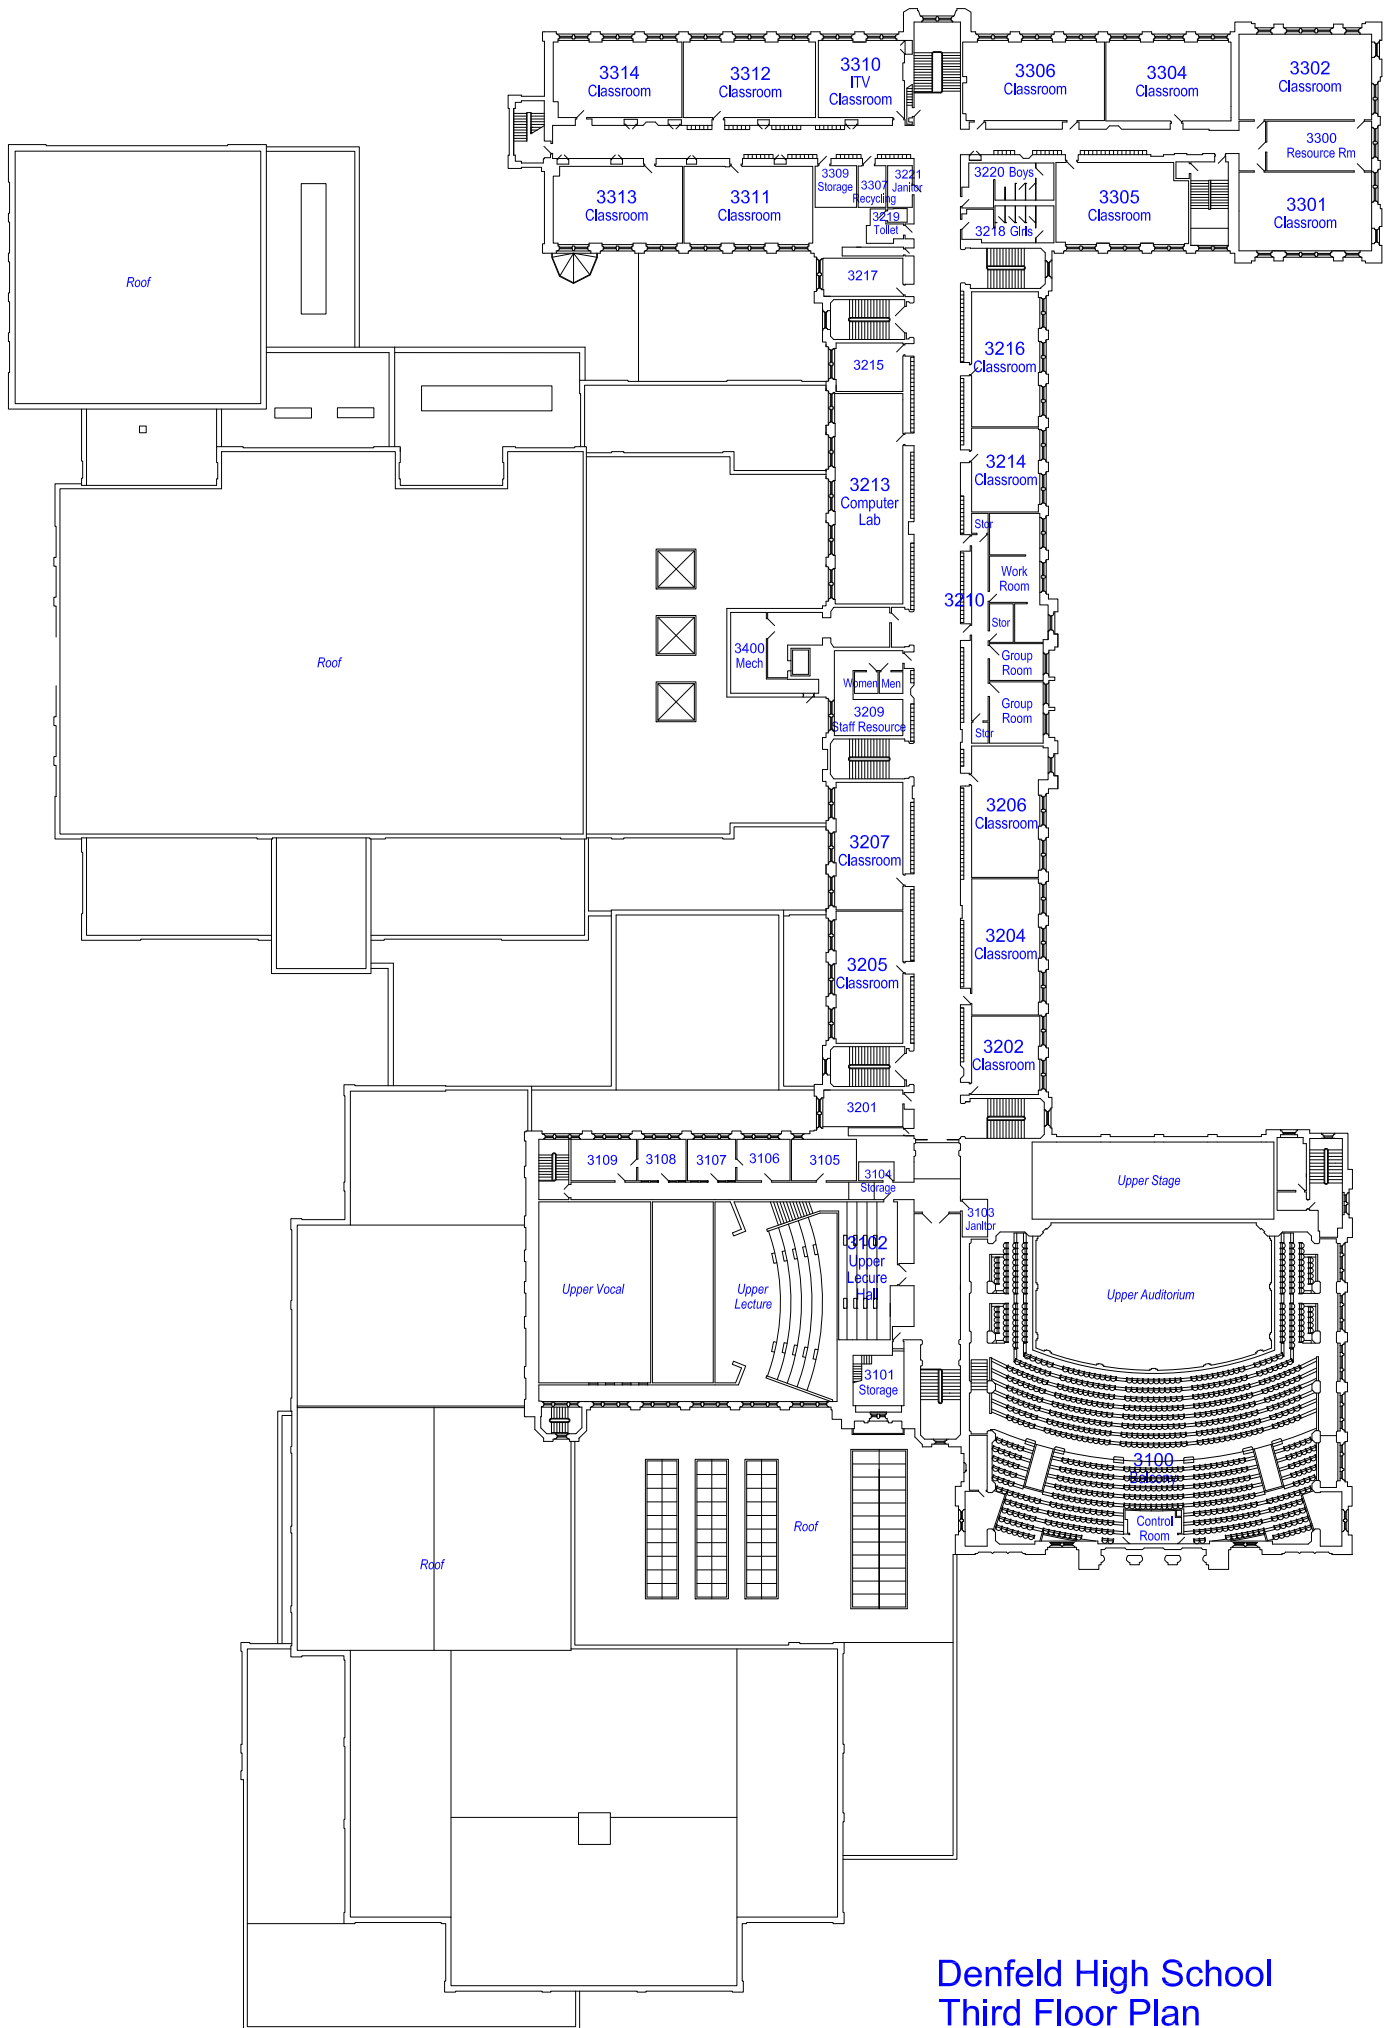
3314 Classroom
3312 Classroom
3310 ITV Classroom
3306 Classroom
3304 Classroom
3302 Classroom
3300 Resource Rm
3313 Classroom
3311 Classroom
3309 Storage
3307 Recycling
3221 Janitor
3219 Toilet
3220 Boys
3218 Girls
3305 Classroom
3301 Classroom
Roof
3217
3215
3216 Classroom
3214 Classroom
3213 Computer Lab
Stor
Work Room
3210
Stor
Group Room
Group Room
Stor
Roof
3400 Mech
Women Men
3209 Staff Resource
3206 Classroom
3207 Classroom
3204 Classroom
3205 Classroom
3202 Classroom
3201
3109
3108
3107
3106
3105
3104 Storage
Upper Stage
3103 Janitor
3102 Upper Lecure Hall
Upper Vocal
Upper Lecture
Upper Auditorium
3101 Storage
3100 Balcony
Control Room
Roof
Roof
Denfeld High School
Third Floor Plan